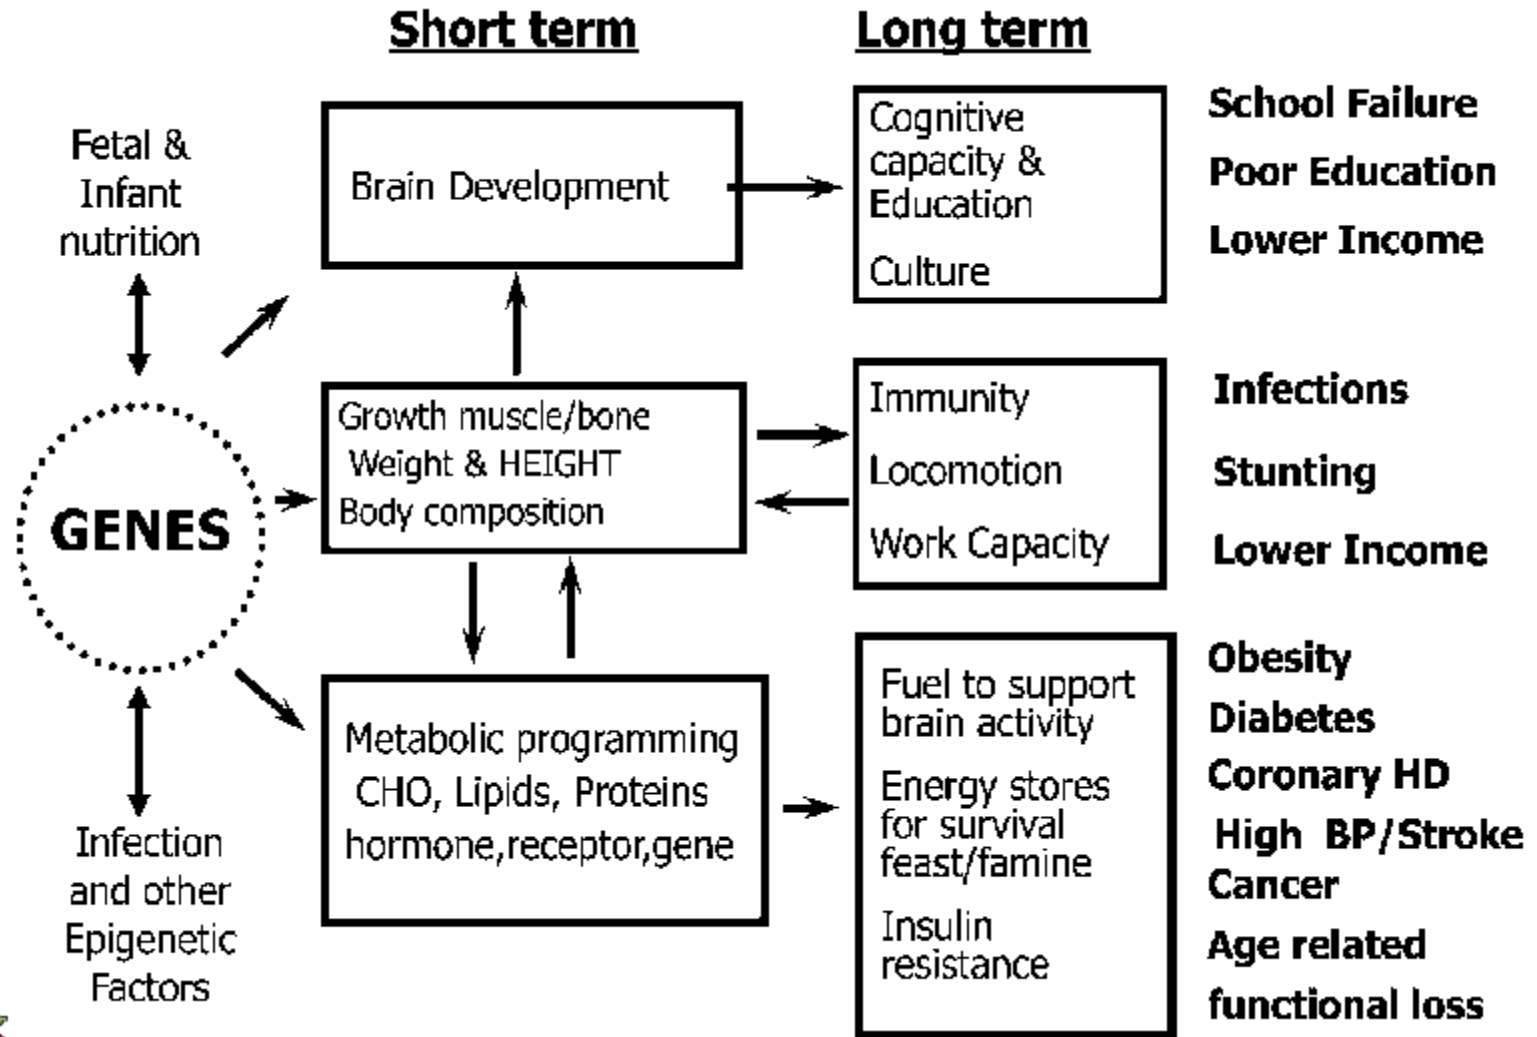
Short term

Long term

Fetal & Infant nutrition

GENES

Infection and other Epigenetic Factors

Brain Development

Growth muscle/bone
Weight & HEIGHT
Body composition

Metabolic programming
CHO, Lipids, Proteins
hormone,receptor,gene

Cognitive capacity & Education

Culture

Immunity

Locomotion

Work Capacity

Fuel to support brain activity

Energy stores for survival feast/famine

Insulin resistance

School Failure

Poor Education

Lower Income

Infections

Stunting

Lower Income

Obesity

Diabetes

Coronary HD

High BP/Stroke

Cancer

Age related functional loss